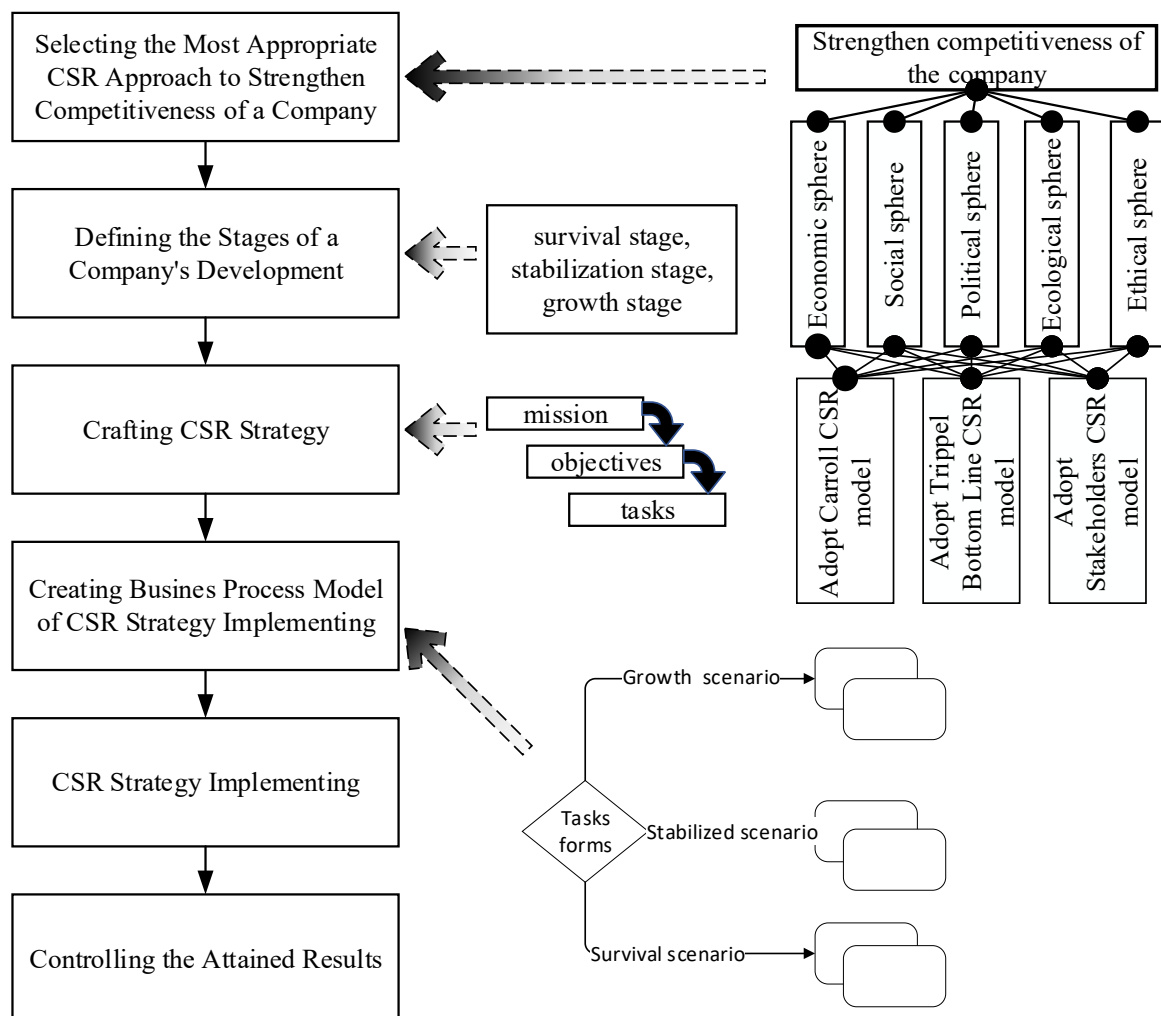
Selecting the Most Appropriate CSR Approach to Strengthen Competitiveness of a Company

Defining the Stages of a Company's Development

Crafting CSR Strategy

Creating Busines Process Model of CSR Strategy Implementing

CSR Strategy Implementing

Controlling the Attained Results

Strengthen competitiveness of the company

Economic sphere

Social sphere

Political sphere

Ecological sphere

Ethical sphere

Adopt Carroll CSR model

Adopt Trippel Bottom Line CSR model

Adopt Stakeholders CSR model

survival stage, stabilization stage, growth stage

mission

objectives

tasks

Tasks forms

Growth scenario

Stabilized scenario

Survival scenario